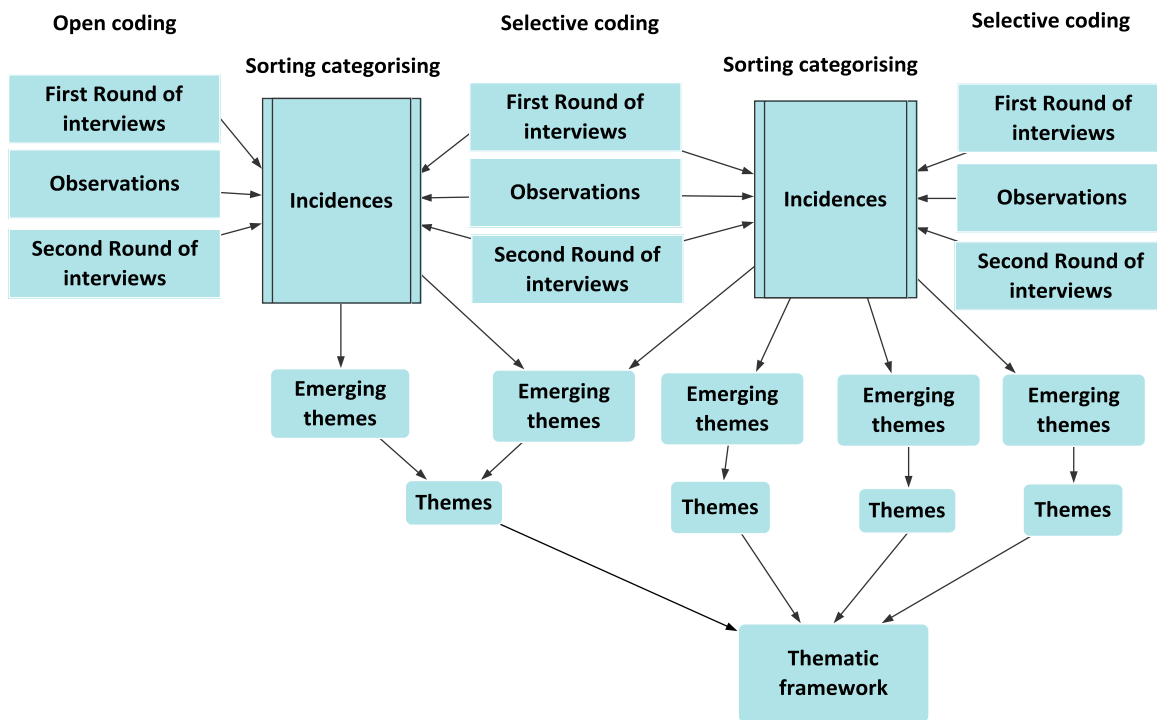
Open coding

Selective coding

Selective coding

Sorting categorising

Sorting categorising

First Round of interviews

Observations

Second Round of interviews

Incidences

First Round of interviews

Observations

Second Round of interviews

Incidences

First Round of interviews

Observations

Second Round of interviews

Emerging themes

Emerging themes

Emerging themes

Emerging themes

Emerging themes

Themes

Themes

Themes

Themes

Thematic framework